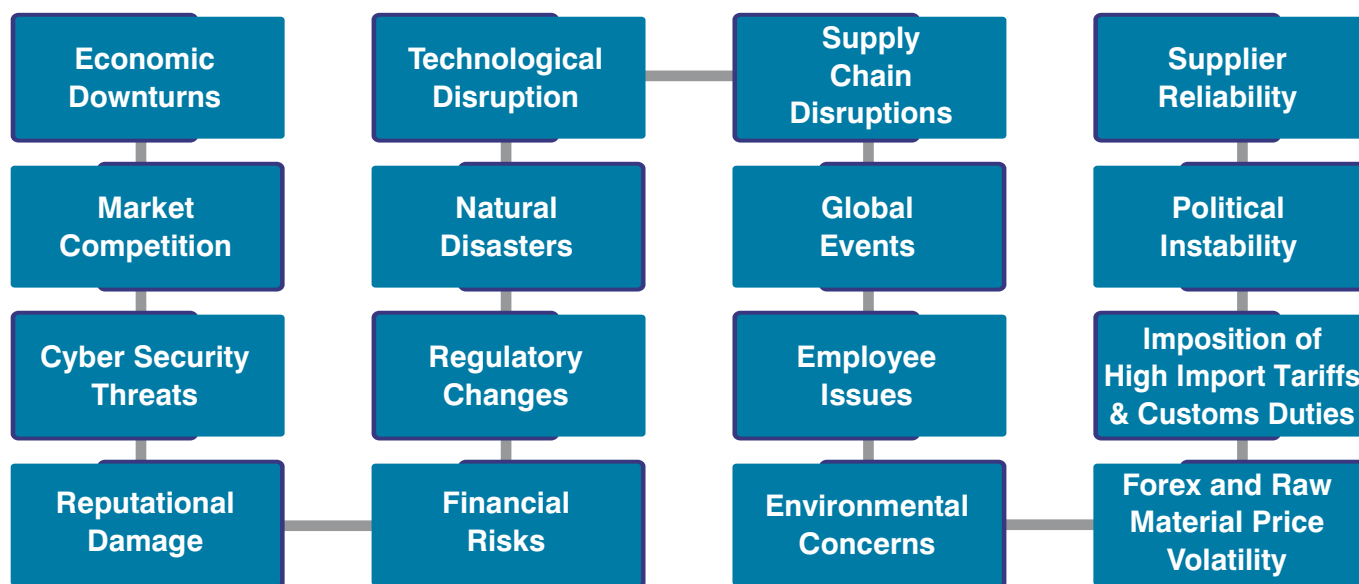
Economic Downturns

Market Competition

Cyber Security Threats

Reputational Damage

Technological Disruption

Natural Disasters

Regulatory Changes

Financial Risks

Supply Chain Disruptions

Global Events

Employee Issues

Environmental Concerns

Supplier Reliability

Political Instability

Imposition of High Import Tariffs & Customs Duties

Forex and Raw Material Price Volatility